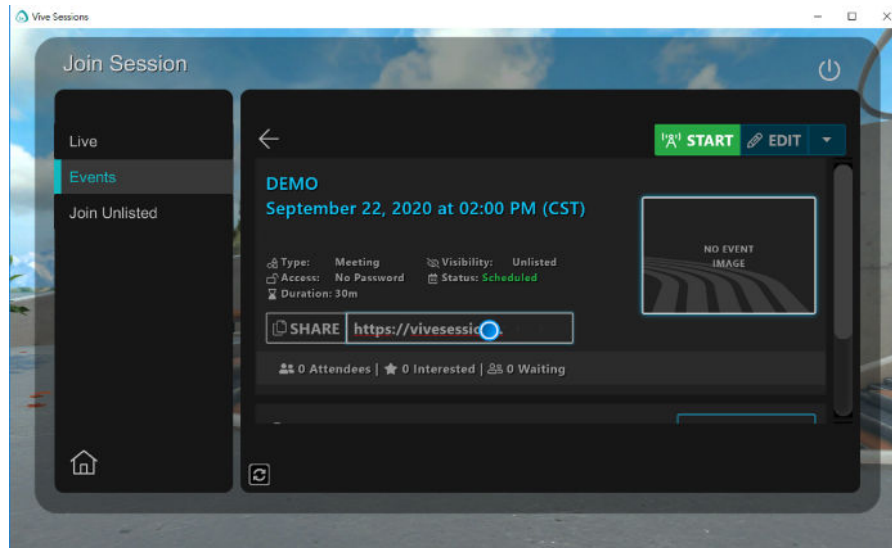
Vive Sessions

Join Session

Live
Events
Join Unlisted

START
EDIT

DEMO
September 22, 2020 at 02:00 PM (CST)

NO EVENT IMAGE

Type: Meeting
Access: No Password
Duration: 30m
Visibility: Unlisted
Status: Scheduled

SHARE
https://vivesessic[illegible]

0 Attendees | 0 Interested | 0 Waiting